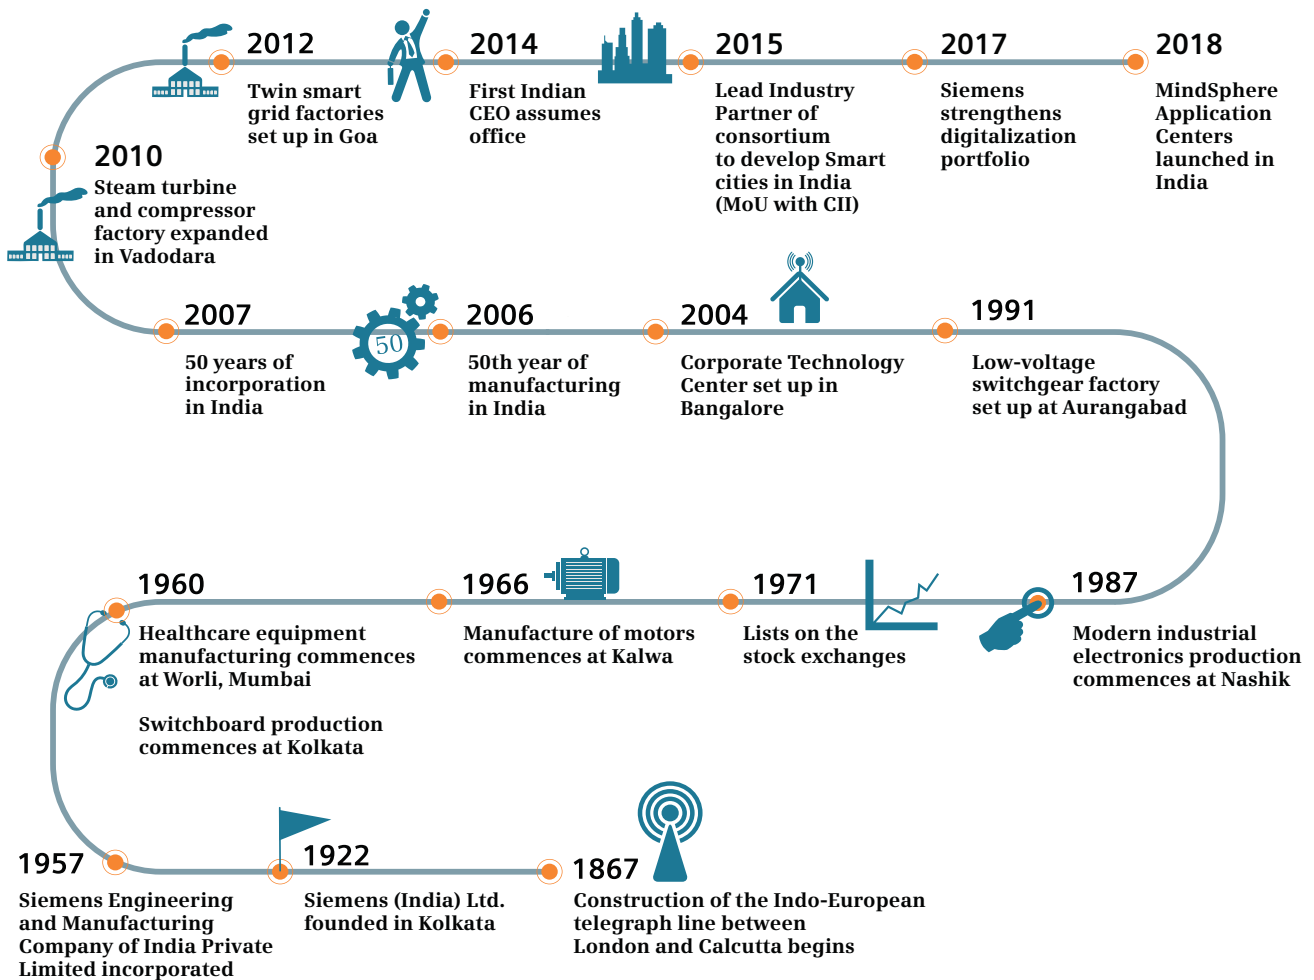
2012
Twin smart grid factories set up in Goa

2014
First Indian CEO assumes office

2015
Lead Industry Partner of consortium to develop Smart cities in India (MoU with CII)

2017
Siemens strengthens digitalization portfolio

2018
MindSphere Application Centers launched in India

2010
Steam turbine and compressor factory expanded in Vadodara

2007
50 years of incorporation in India

50

2006
50th year of manufacturing in India

2004
Corporate Technology Center set up in Bangalore

1991
Low-voltage switchgear factory set up at Aurangabad

1960
Healthcare equipment manufacturing commences at Worli, Mumbai

Switchboard production commences at Kolkata

1966
Manufacture of motors commences at Kalwa

1971
Lists on the stock exchanges

1987
Modern industrial electronics production commences at Nashik

1957
Siemens Engineering and Manufacturing Company of India Private Limited incorporated

1922
Siemens (India) Ltd. founded in Kolkata

1867
Construction of the Indo-European telegraph line between London and Calcutta begins